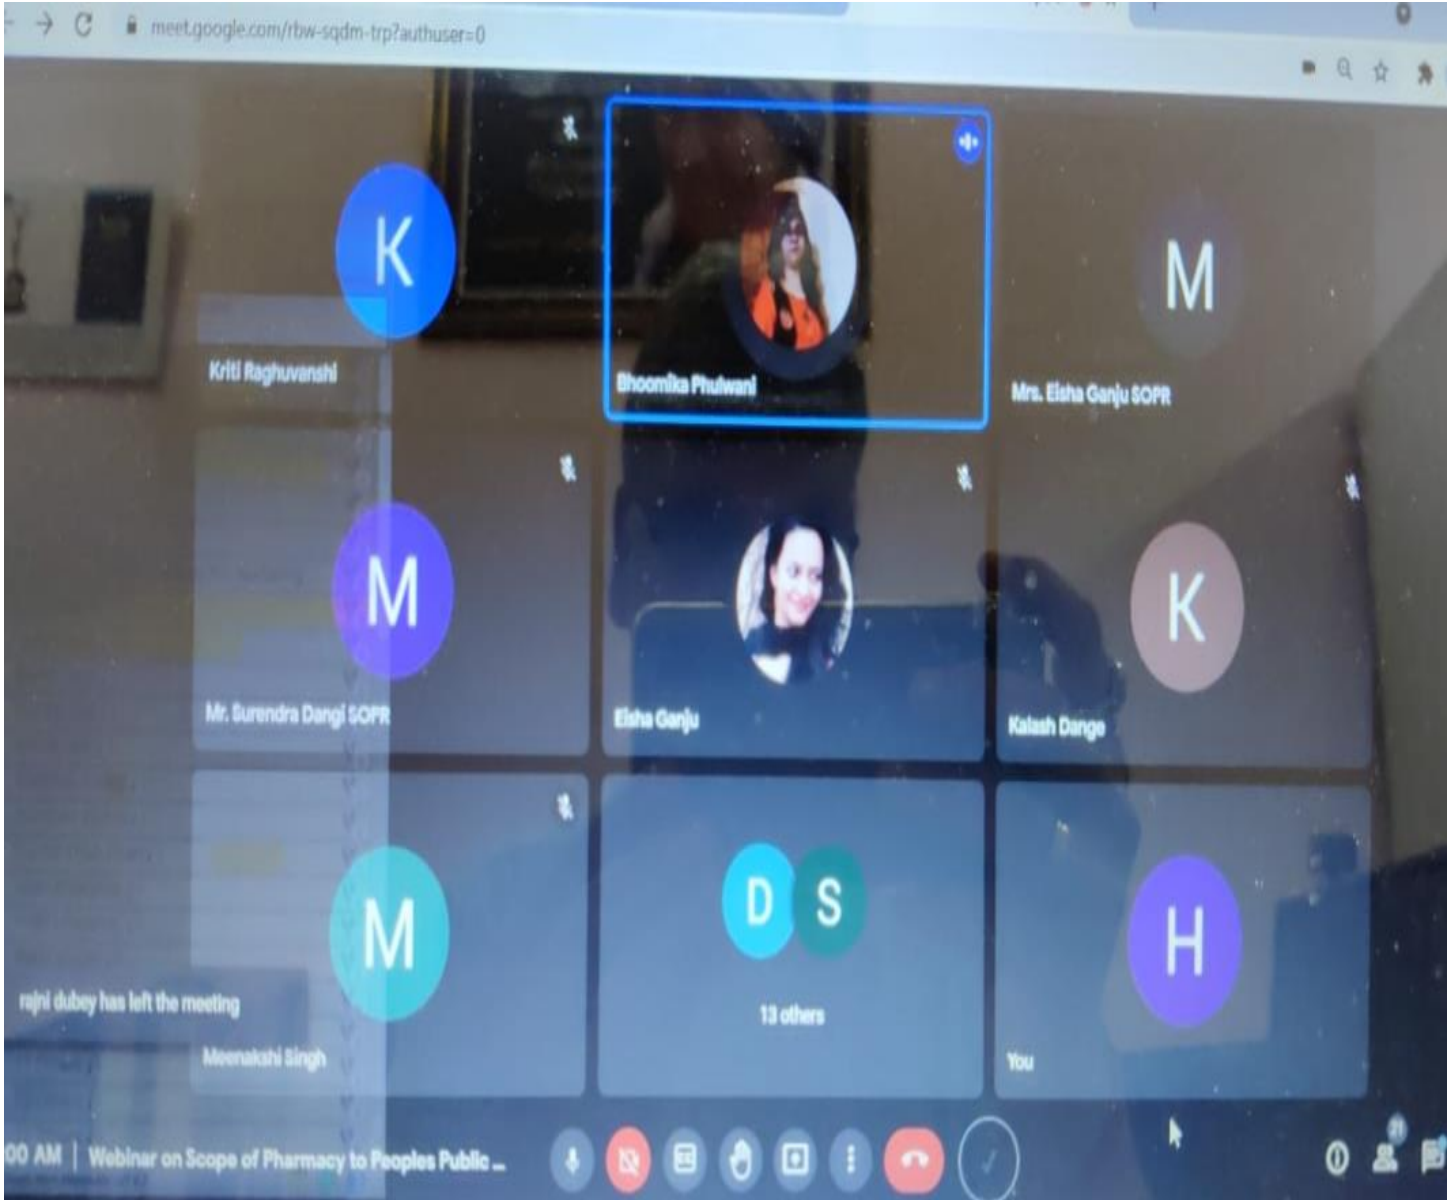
meet.google.com/rbw-sqdm-trp?authuser=0

K

Kriti Raghuvanshi

Bhoomika Phulwani

M

Mrs. Elsha Ganju SOPR

M

Mr. Surendra Dangi SOPR

Elsha Ganju

K

Kalash Dange

M

rajni dubey has left the meeting

Meenakshi Singh

D S

13 others

H

You

00 AM | Webinar on Scope of Pharmacy to Peoples Public ...

21